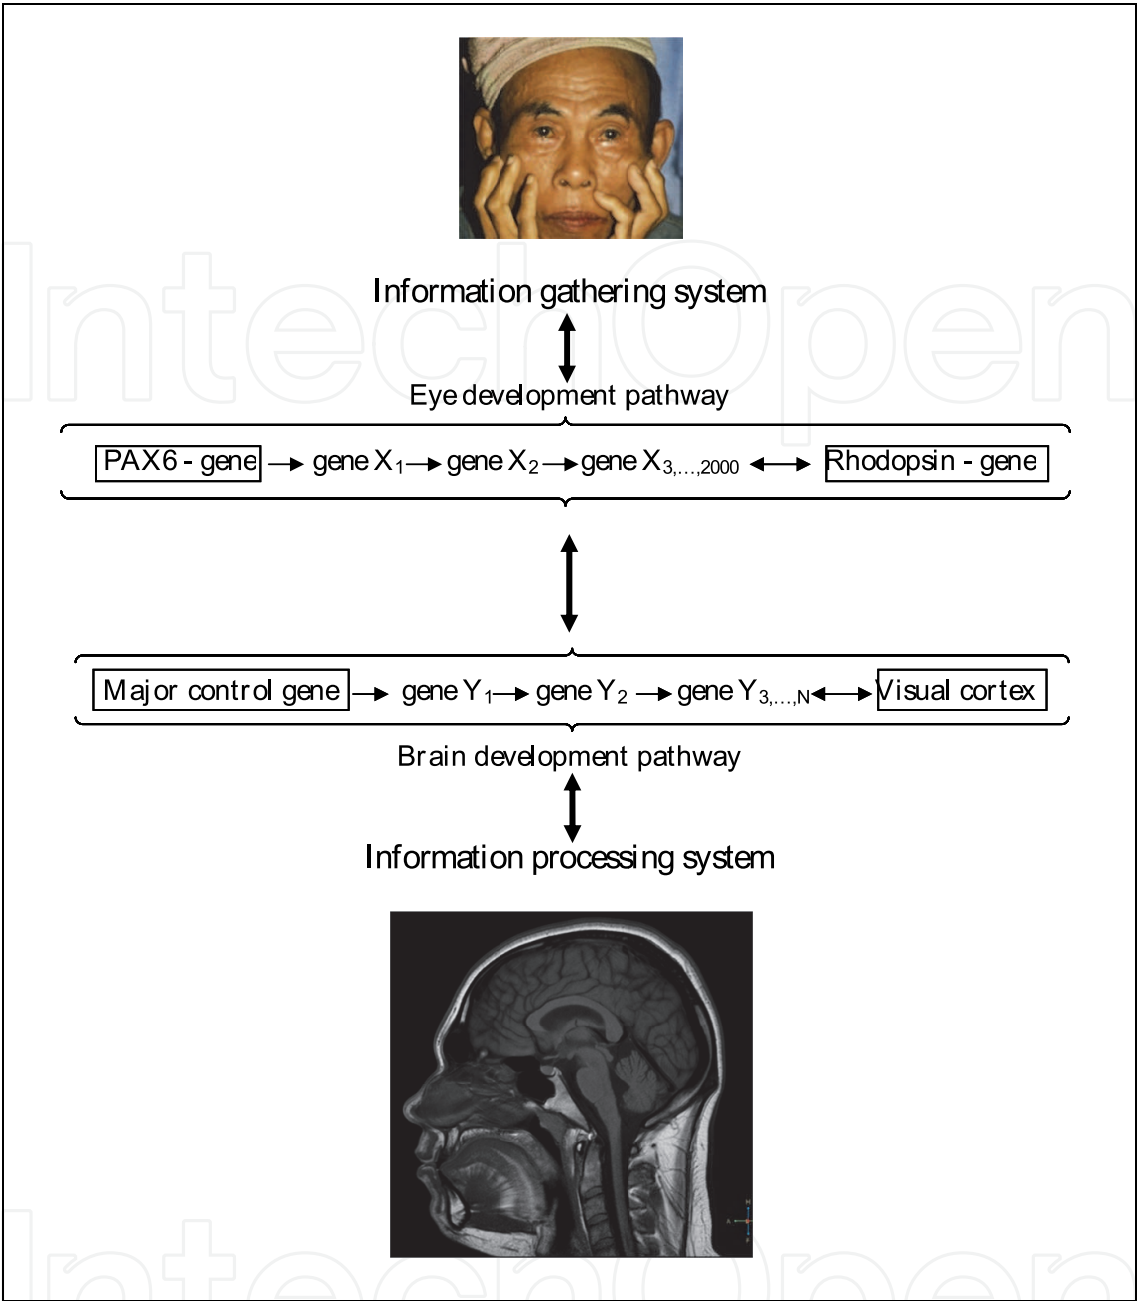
Information gathering system

Eye development pathway

PAX6 - gene → gene $X_1$ → gene $X_2$ → gene $X_{3,...,2000}$ ↔ Rhodopsin - gene

Major control gene → gene $Y_1$ → gene $Y_2$ → gene $Y_{3,...,N}$ ↔ Visual cortex

Brain development pathway

Information processing system

IntechOpen